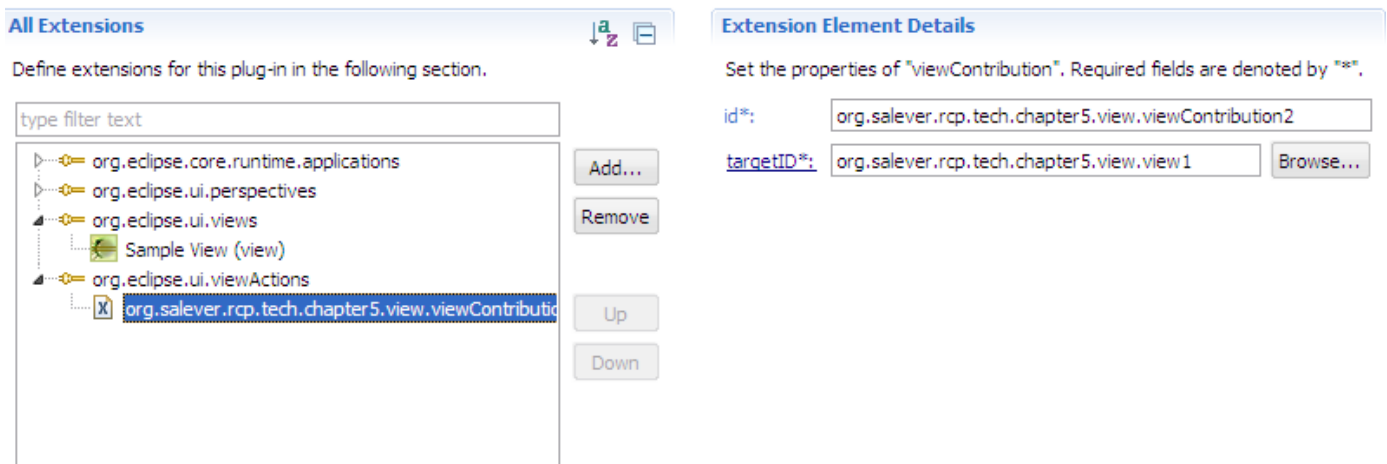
All Extensions

Define extensions for this plug-in in the following section.

type filter text

org.eclipse.core.runtime.applications
org.eclipse.ui.perspectives
org.eclipse.ui.views
Sample View (view)
org.eclipse.ui.viewActions
org.salever.rcp.tech.chapter5.view.viewContributio

Add...
Remove
Up
Down

Extension Element Details

Set the properties of "viewContribution". Required fields are denoted by "*".

id*: org.salever.rcp.tech.chapter5.view.viewContribution2

targetID*: org.salever.rcp.tech.chapter5.view.view1 Browse...